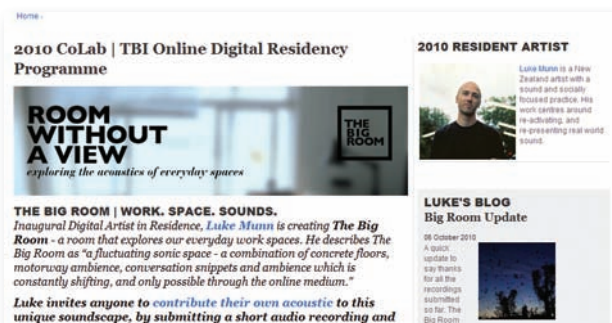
Home

2010 CoLab | TBI Online Digital Residency Programme

ROOM WITHOUT A VIEW

exploring the acoustics of everyday spaces

THE BIG ROOM

THE BIG ROOM | WORK. SPACE. SOUNDS.

Inaugural Digital Artist in Residence, Luke Munn is creating The Big Room - a room that explores our everyday work spaces. He describes The Big Room as "a fluctuating sonic space - a combination of concrete floors, motorway ambience, conversation snippets and ambience which is constantly shifting, and only possible through the online medium."

Luke invites anyone to contribute their own acoustic to this unique soundscape, by submitting a short audio recording and

2010 RESIDENT ARTIST

Luke Munn is a New Zealand artist with a sound and socially focused practice. His work centres around re-activating, and re-presenting real world sound.

LUKE'S BLOG

Big Room Update

08 October 2010

A quick update to say thanks for all the recordings submitted so far. The Big Room